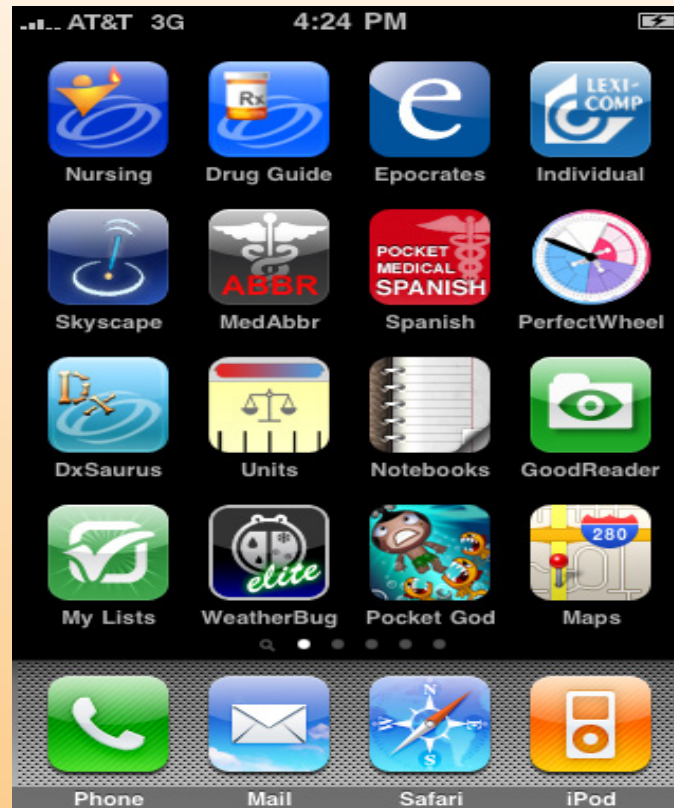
AT&T 3G 4:24 PM

Rx
Nursing
Drug Guide
e
Epocrates
LEXI-COMP
Individual

Skyscape
ABBR
MedAbbr
POCKET MEDICAL SPANISH
Spanish
PerfectWheel

Dx
DxSaurus
Units
Notebooks
GoodReader

My Lists
elite
WeatherBug
Pocket God
280
Maps

Phone
Mail
Safari
iPod